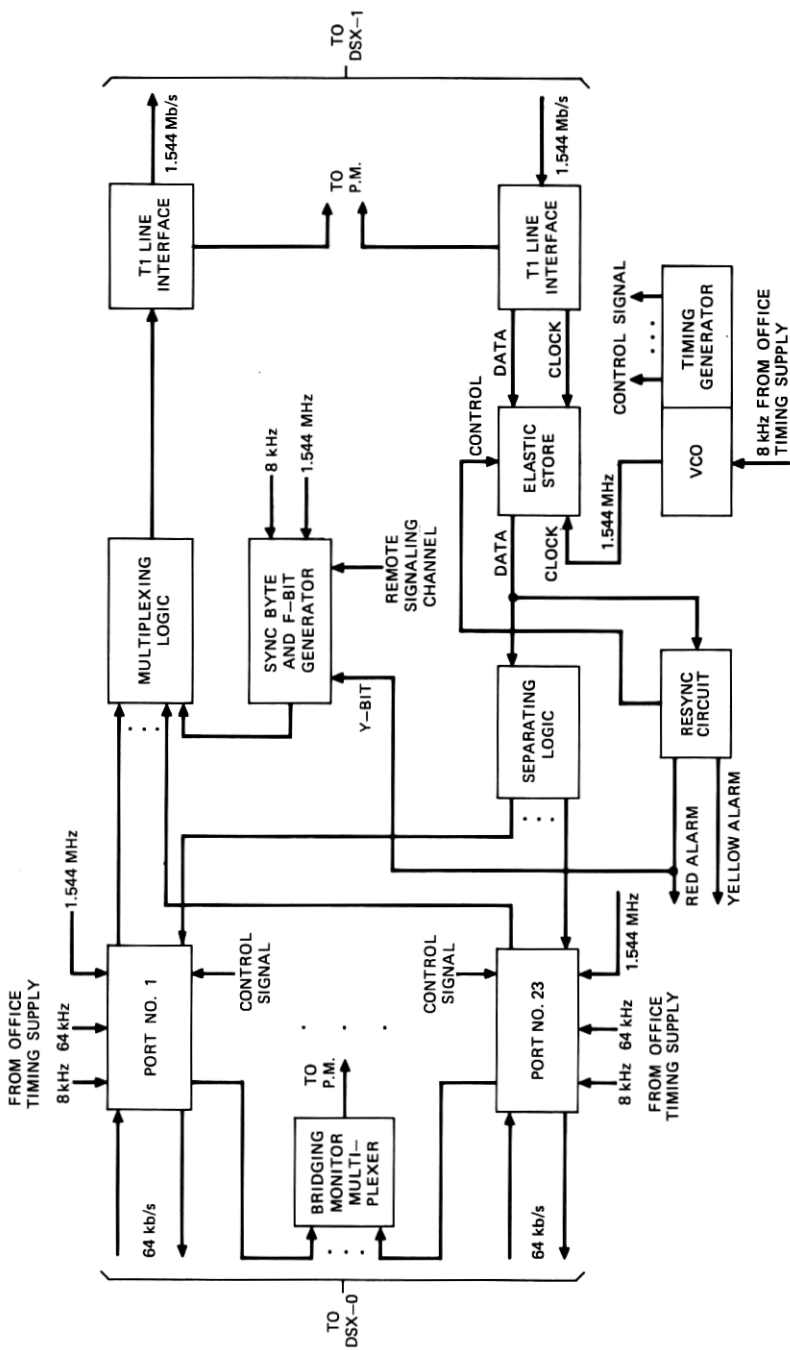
TO DSX-1

1.544 Mb/s

T1 LINE INTERFACE

TO P.M.

1.544 Mb/s

T1 LINE INTERFACE

CONTROL SIGNAL

TIMING GENERATOR

8 kHz FROM OFFICE TIMING SUPPLY

DATA

CLOCK

CONTROL

ELASTIC STORE

VCO

1.544 MHz

DATA

CLOCK

8 kHz

1.544 MHz

MULTIPLEXING LOGIC

SYNC BYTE AND F-BIT GENERATOR

REMOTE SIGNALING CHANNEL

Y-BIT

SEPARATING LOGIC

RESYNC CIRCUIT

RED ALARM

YELLOW ALARM

FROM OFFICE TIMING SUPPLY

8 kHz

64 kHz

1.544 MHz

PORT NO. 1

CONTROL SIGNAL

TO P.M.

BRIDGING MONITOR MULTI-PLEXER

CONTROL SIGNAL

PORT NO. 23

1.544 MHz

64 kHz

8 kHz

FROM OFFICE TIMING SUPPLY

64 kb/s

64 kb/s

TO DSX-0